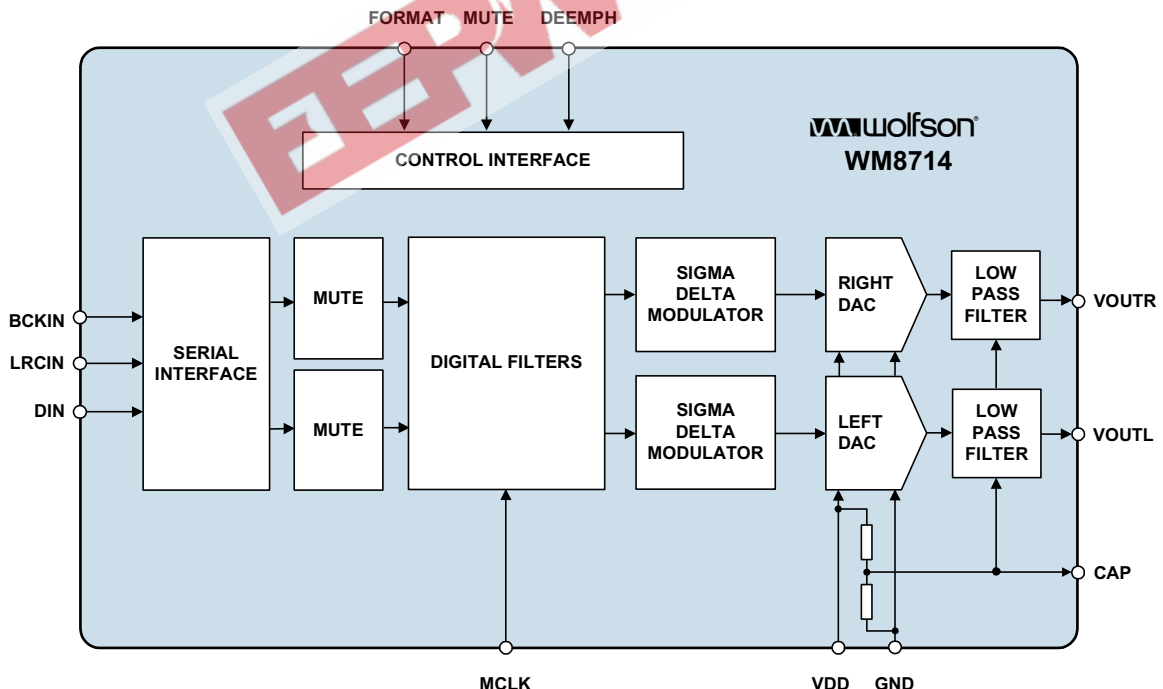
FORMAT MUTE DEEMPH

wolfson
WM8714

CONTROL INTERFACE

BCKIN
LRCIN
DIN

SERIAL INTERFACE

MUTE

MUTE

DIGITAL FILTERS

SIGMA DELTA MODULATOR

SIGMA DELTA MODULATOR

RIGHT DAC

LEFT DAC

LOW PASS FILTER

LOW PASS FILTER

VOUTR
VOUTL
CAP

MCLK
VDD
GND